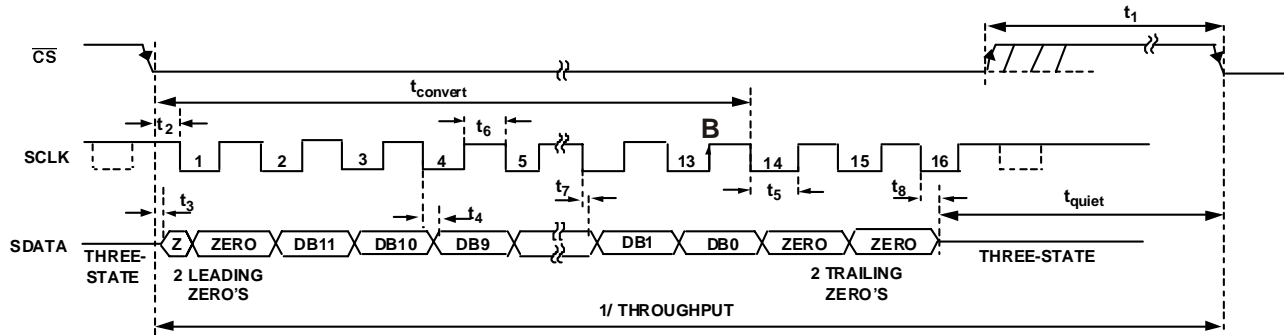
$t_1$

$\overline{CS}$

$t_{convert}$

$t_2$

$t_6$

B

SCLK

1 2 3 4 5 13 14 15 16

$t_7$

$t_5$

$t_8$

$t_3$

$t_4$

$t_{quiet}$

SDATA

THREE-STATE

Z ZERO DB11 DB10 DB9 DB1 DB0 ZERO ZERO

THREE-STATE

2 LEADING ZERO'S

2 TRAILING ZERO'S

1/ THROUGHPUT